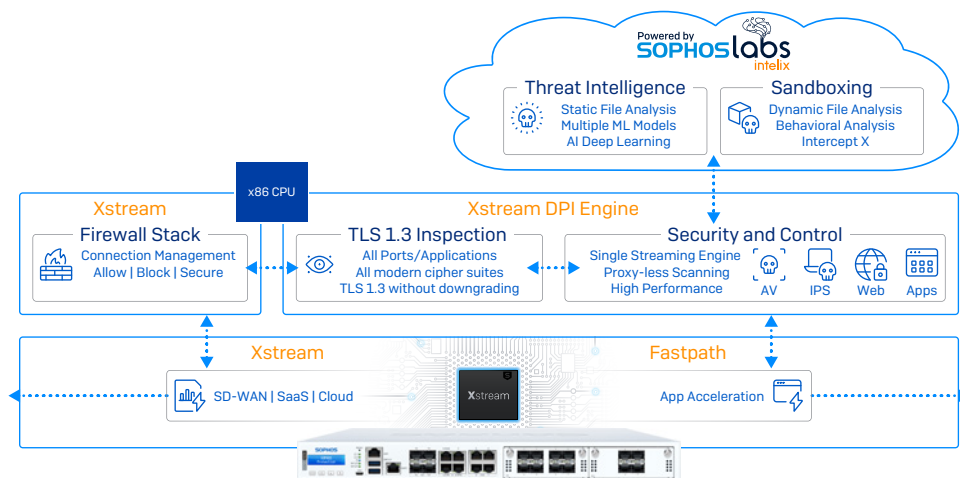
Powered by
SOPHOSLABS
intelix

Threat Intelligence
Static File Analysis
Multiple ML Models
AI Deep Learning

Sandboxing
Dynamic File Analysis
Behavioral Analysis
Intercept X

x86 CPU

Xstream
Firewall Stack
Connection Management
Allow | Block | Secure

Xstream DPI Engine
TLS 1.3 Inspection
All Ports/Applications
All modern cipher suites
TLS 1.3 without downgrading

Security and Control
Single Streaming Engine
Proxy-less Scanning
High Performance
AV
IPS
Web
Apps

Xstream
SD-WAN | SaaS | Cloud

Xstream

Fastpath
App Acceleration

SOPHOS